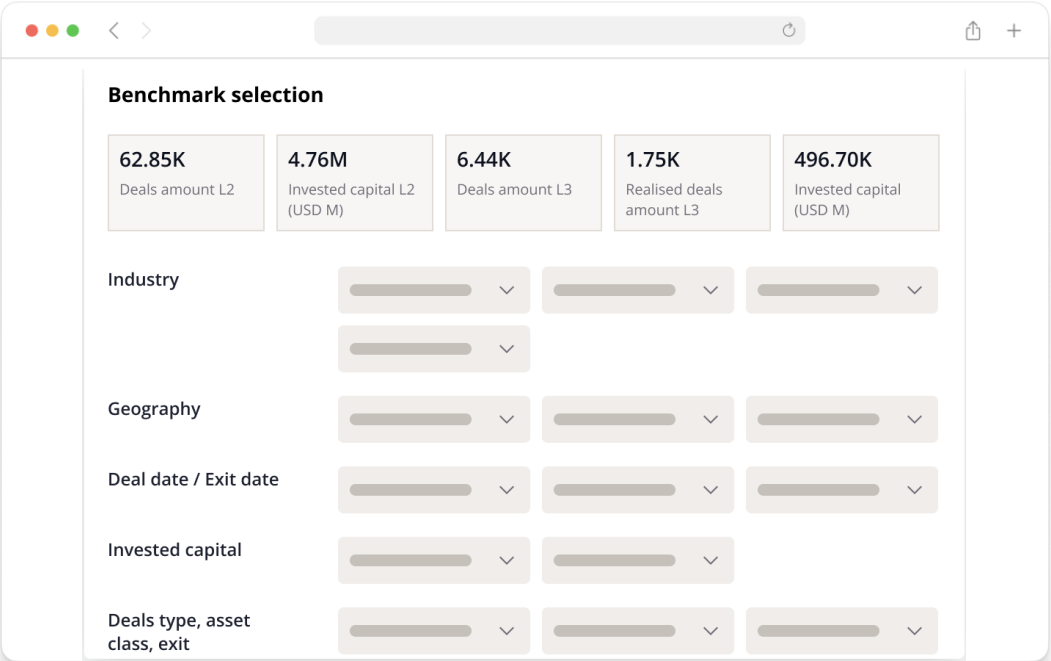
Benchmark selection

| 62.85K | 4.76M | 6.44K | 1.75K | 496.70K |
|---|---|---|---|---|
| Deals amount L2 | Invested capital L2 (USD M) | Deals amount L3 | Realised deals amount L3 | Invested capital (USD M) |

Industry

Geography

Deal date / Exit date

Invested capital

Deals type, asset class, exit